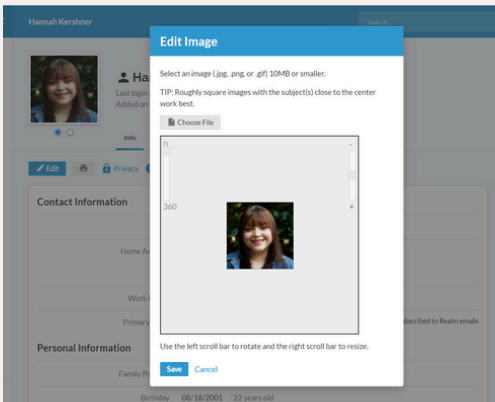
Hannah Kershner

Search...

Ha

Last login

Added on

Info

Edit

Privacy

Contact Information

Home A

Work

Primary

ubscribed to Realm emails

Personal Information

Family P

Birthday 08/18/2001 22 years old

Edit Image

Select an image (.jpg, .png, or .gif) 10MB or smaller.

TIP: Roughly square images with the subject(s) close to the center work best.

Choose File

0

360

-

+

Use the left scroll bar to rotate and the right scroll bar to resize.

Save Cancel